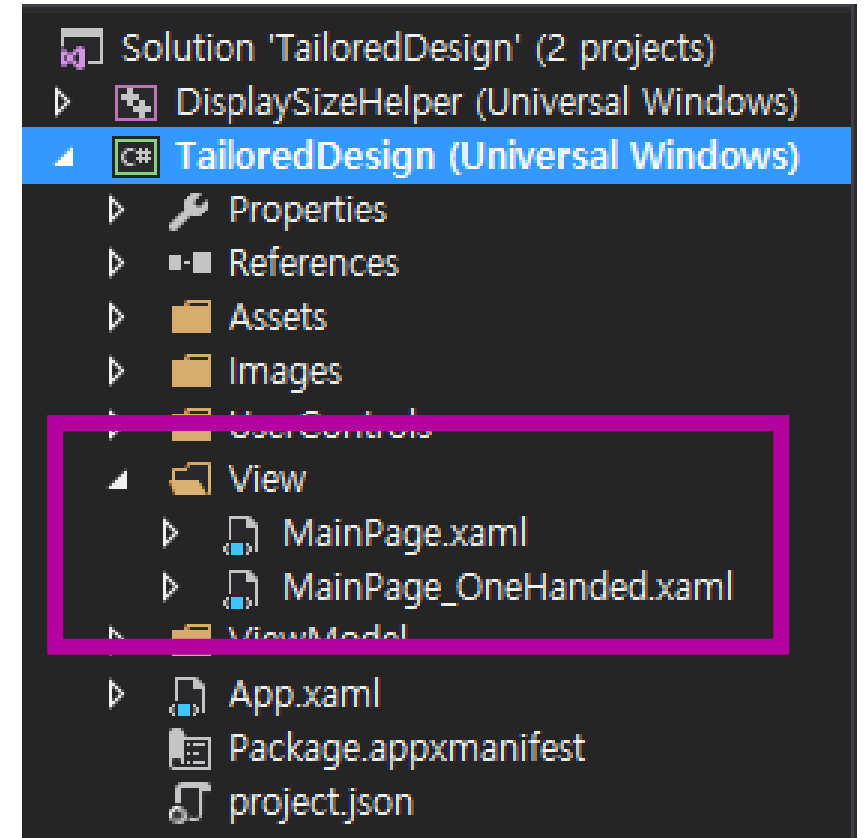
Solution 'TailoredDesign' (2 projects)
DisplaySizeHelper (Universal Windows)
TailoredDesign (Universal Windows)
Properties
References
Assets
Images
UserControls
View
MainPage.xaml
MainPage_OneHanded.xaml
ViewModel
App.xaml
Package.appxmanifest
project.json